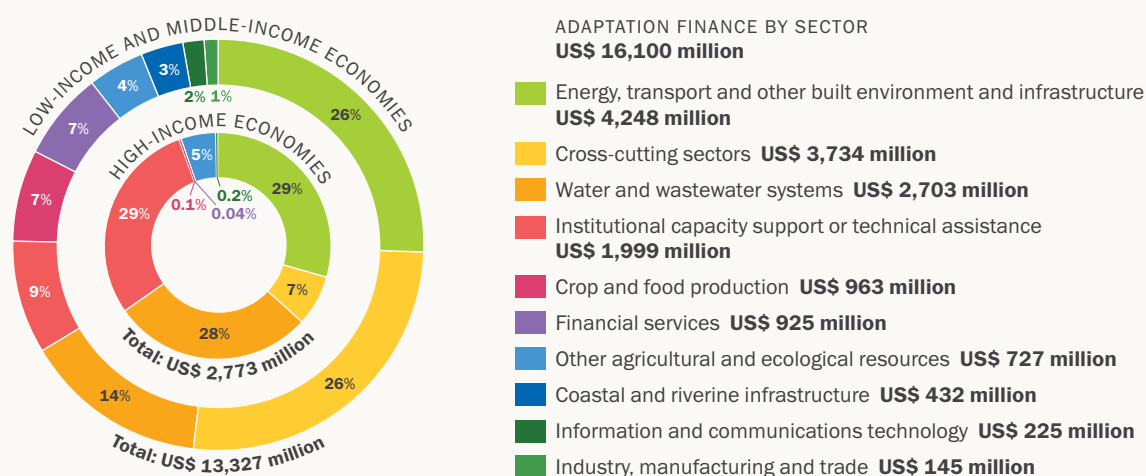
LOW-INCOME AND MIDDLE-INCOME ECONOMIES

26%
26%
14%
9%
7%
7%
4%
3%
2%
1%

HIGH-INCOME ECONOMIES

29%
7%
28%
29%
0.1%
0.04%
5%
0.2%

Total: US$ 2,773 million

Total: US$ 13,327 million

ADAPTATION FINANCE BY SECTOR
US$ 16,100 million

Energy, transport and other built environment and infrastructure US$ 4,248 million

Cross-cutting sectors US$ 3,734 million

Water and wastewater systems US$ 2,703 million

Institutional capacity support or technical assistance US$ 1,999 million

Crop and food production US$ 963 million

Financial services US$ 925 million

Other agricultural and ecological resources US$ 727 million

Coastal and riverine infrastructure US$ 432 million

Information and communications technology US$ 225 million

Industry, manufacturing and trade US$ 145 million